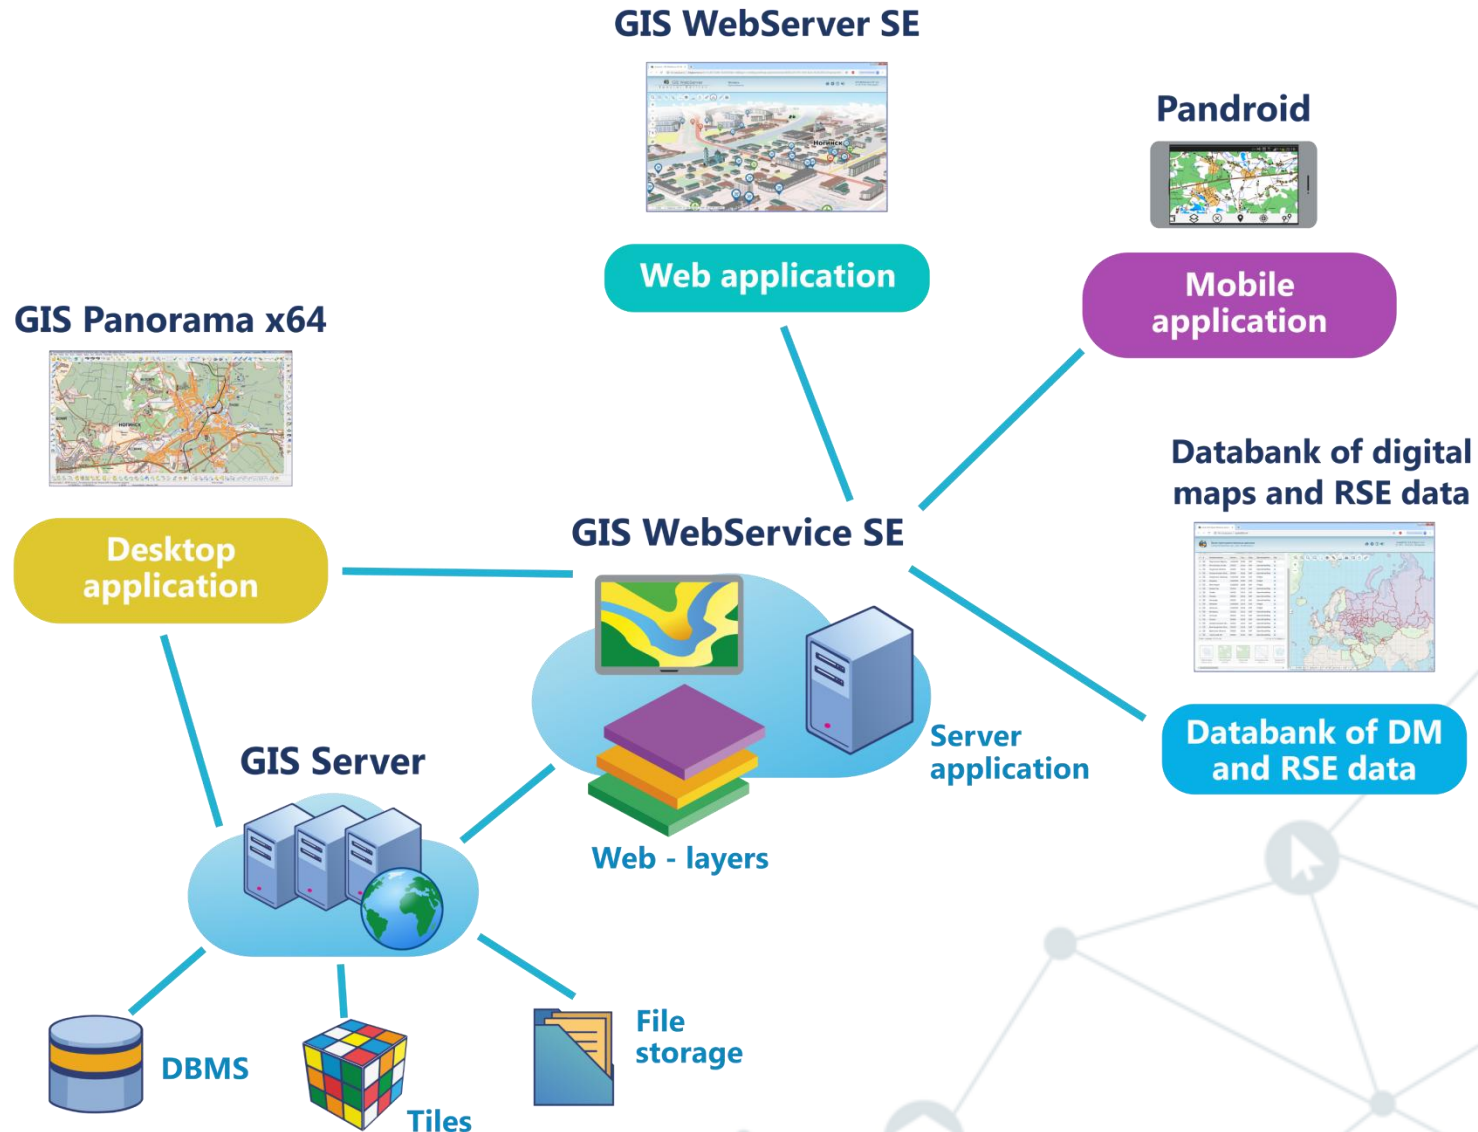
GIS WebServer SE

Pandroid

Web application

Mobile application

GIS Panorama x64

Databank of digital maps and RSE data

Desktop application

GIS WebService SE

Server application

Databank of DM and RSE data

GIS Server

Web - layers

File storage

DBMS

Tiles